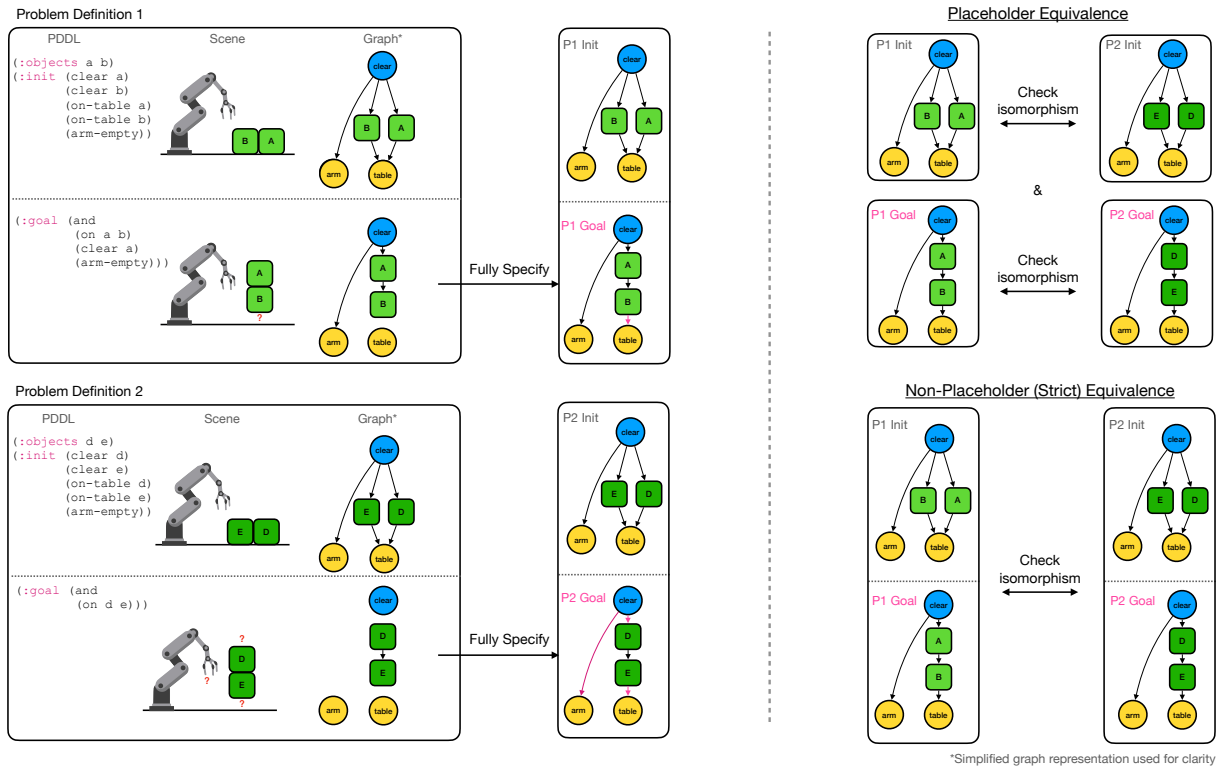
Problem Definition 1

PDDL

Scene

Graph*

(:objects a b)
(:init (clear a)
(clear b)
(on-table a)
(on-table b)
(arm-empty))

B A

clear
B A
arm table

(:goal (and
(on a b)
(clear a)
(arm-empty)))

A
B
?

clear
A
B
arm table

Fully Specify

P1 Init
clear
B A
arm table

P1 Goal
clear
A
B
arm table

Problem Definition 2

PDDL

Scene

Graph*

(:objects d e)
(:init (clear d)
(clear e)
(on-table d)
(on-table e)
(arm-empty))

E D

clear
E D
arm table

(:goal (and
(on d e)))

?
D
?
E
?

clear
D
E
arm table

Fully Specify

P2 Init
clear
E D
arm table

P2 Goal
clear
D
E
arm table

Placeholder Equivalence

P1 Init
clear
B A
arm table

Check isomorphism

P2 Init
clear
E D
arm table

&

P1 Goal
clear
A
B
arm table

Check isomorphism

P2 Goal
clear
D
E
arm table

Non-Placeholder (Strict) Equivalence

P1 Init
clear
B A
arm table

P2 Init
clear
E D
arm table

Check isomorphism

P1 Goal
clear
A
B
arm table

P2 Goal
clear
D
E
arm table

*Simplified graph representation used for clarity